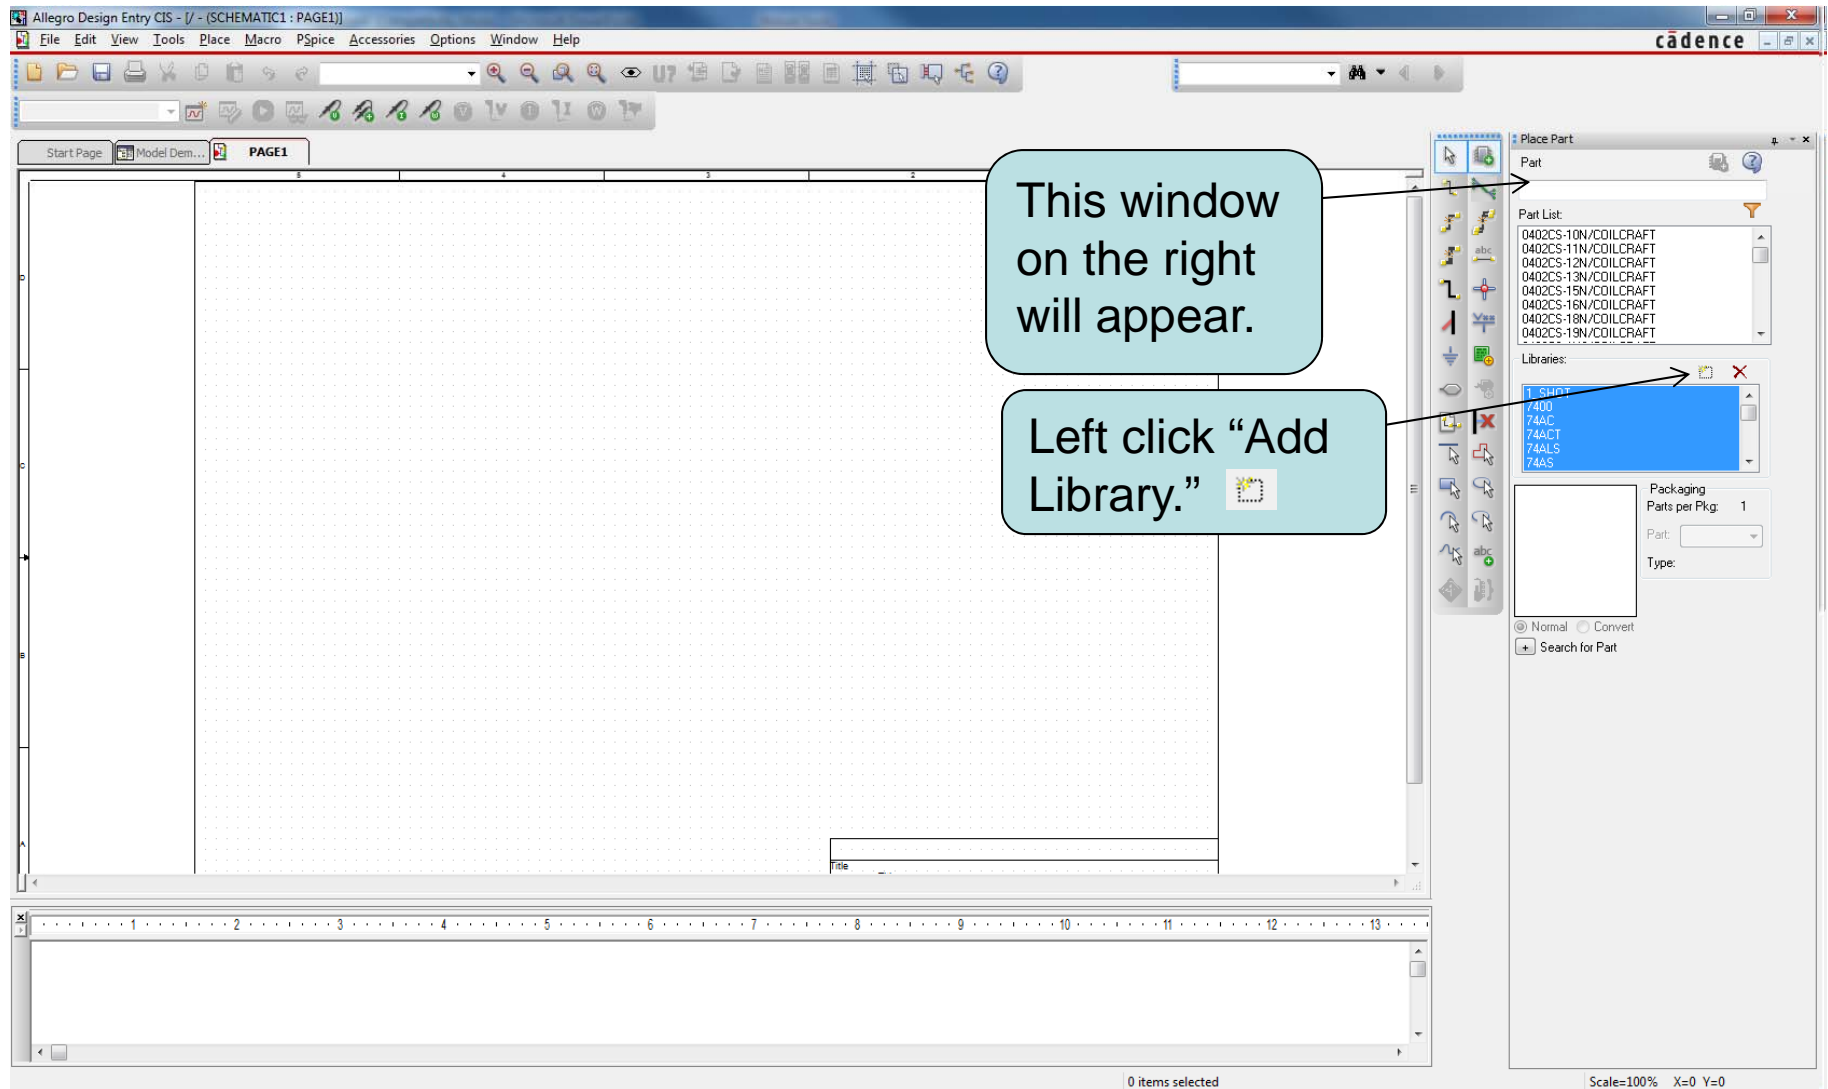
Allegro Design Entry CIS - [/ - (SCHEMATIC1 : PAGE1)]

File Edit View Tools Place Macro PSpice Accessories Options Window Help

cādence

Start Page | Model Dem... | PAGE1

This window on the right will appear.

Left click “Add Library.”

Place Part

Part

Part List:

0402CS-10N/COILCRAFT
0402CS-11N/COILCRAFT
0402CS-12N/COILCRAFT
0402CS-13N/COILCRAFT
0402CS-15N/COILCRAFT
0402CS-16N/COILCRAFT
0402CS-18N/COILCRAFT
0402CS-19N/COILCRAFT

Libraries:

1_SHOT
7400
74AC
74ACT
74ALS
74AS

Packaging
Parts per Pkg: 1
Part:
Type:

Normal Convert

Search for Part

Title

1 2 3 4 5 6 7 8 9 10 11 12 13

0 items selected

Scale=100% X=0 Y=0